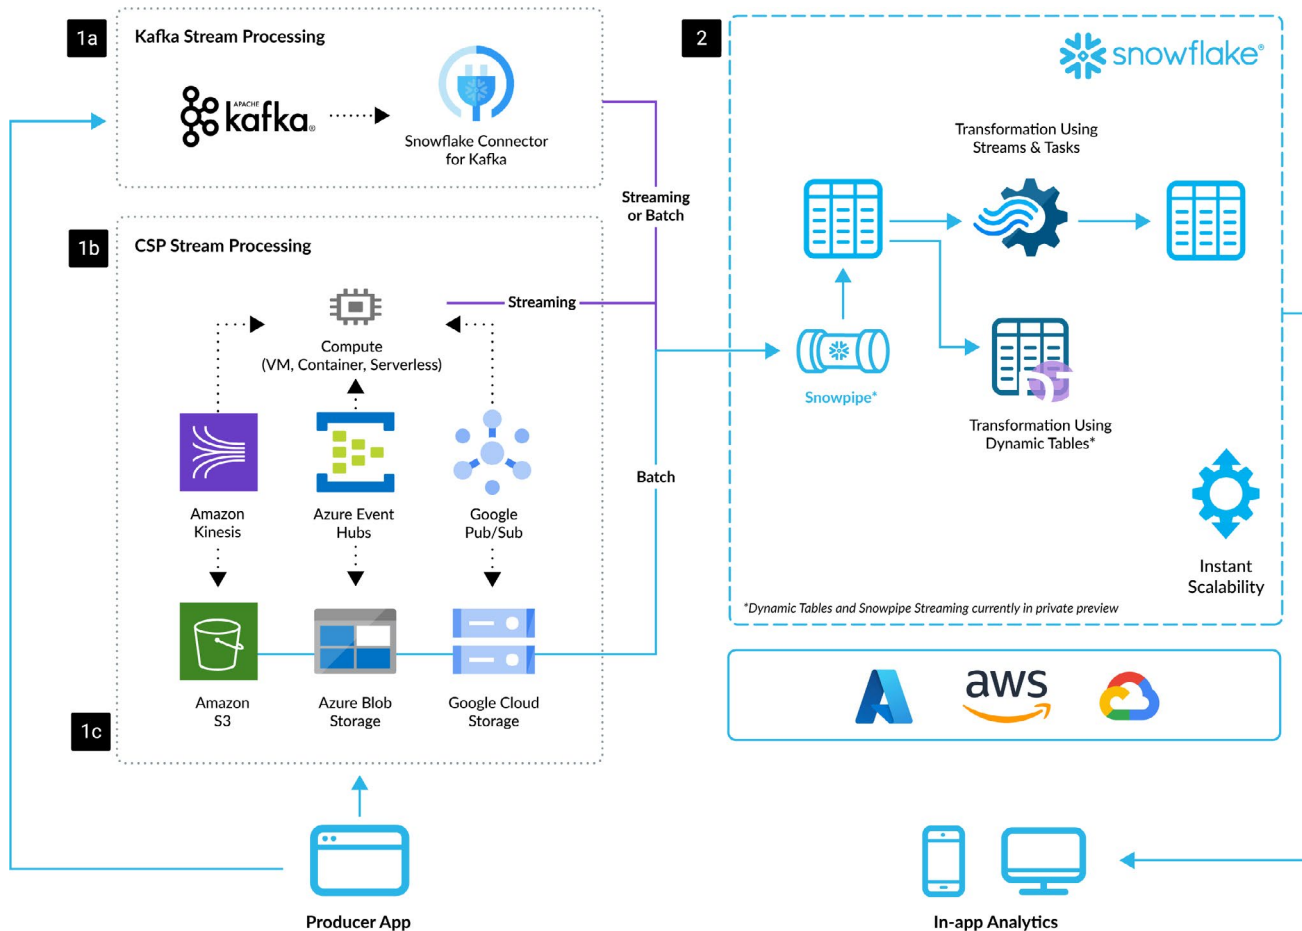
1a

Kafka Stream Processing

APACHE kafka

Snowflake Connector for Kafka

1b

CSP Stream Processing

Compute
(VM, Container, Serverless)

Amazon Kinesis

Azure Event Hubs

Google Pub/Sub

Amazon S3

Azure Blob Storage

Google Cloud Storage

1c

Streaming or Batch

Streaming

Batch

2

snowflake

Transformation Using Streams & Tasks

Snowpipe*

Transformation Using Dynamic Tables*

Instant Scalability

*Dynamic Tables and Snowpipe Streaming currently in private preview

aws

Producer App

In-app Analytics